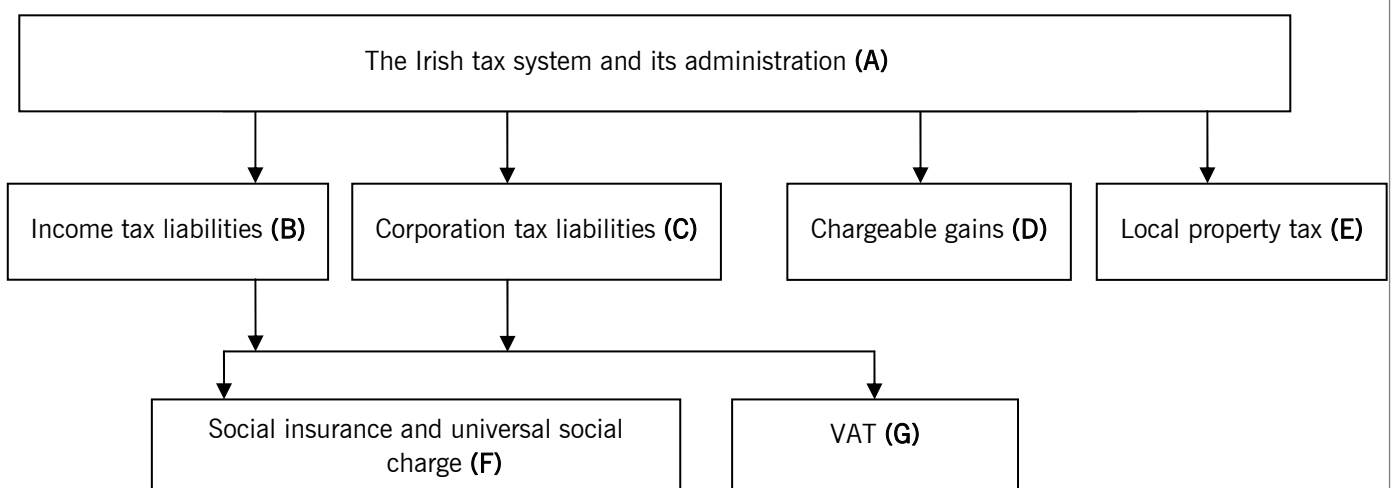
The Irish tax system and its administration **(A)**

Income tax liabilities **(B)**

Corporation tax liabilities **(C)**

Chargeable gains **(D)**

Local property tax **(E)**

Social insurance and universal social charge **(F)**

VAT **(G)**